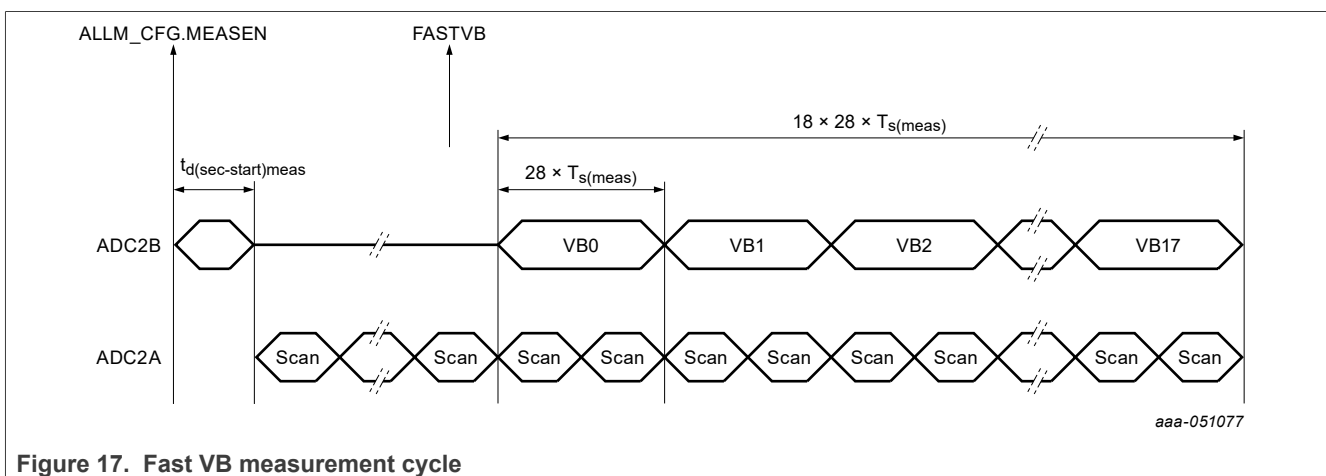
ALLM_CFG.MEASEN

FASTVB

$18 \times 28 \times T_{s(meas)}$

$t_{d(sec\text{-}start)meas}$

$28 \times T_{s(meas)}$

ADC2B

VB0

VB1

VB2

VB17

ADC2A

Scan

Scan

Scan

Scan

Scan

Scan

Scan

Scan

Scan

Scan

Scan

aaa-051077

Figure 17. Fast VB measurement cycle